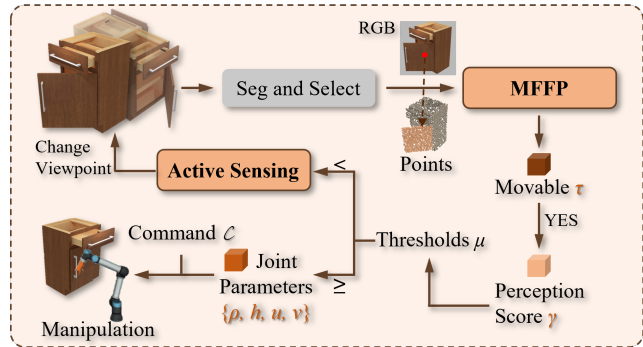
RGB

Seg and Select

MFFP

Change Viewpoint

Points

Active Sensing

<

Movable $\tau$

YES

Command $\mathcal{C}$

Joint Parameters

$\geq$

Thresholds $\mu$

Perception Score $\gamma$

Manipulation

$\{\rho, h, u, v\}$